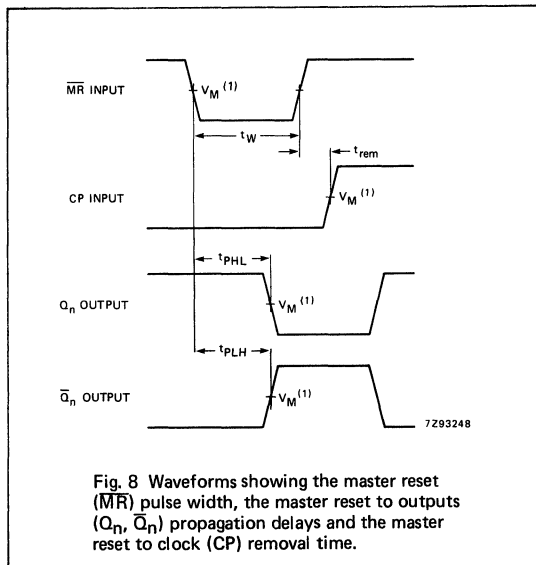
$\overline{MR}$ INPUT

$V_M^{(1)}$

$t_W$

$t_{rem}$

CP INPUT

$V_M^{(1)}$

$t_{PHL}$

$Q_n$ OUTPUT

$V_M^{(1)}$

$t_{PLH}$

$\overline{Q}_n$ OUTPUT

$V_M^{(1)}$

7Z93248

Fig. 8 Waveforms showing the master reset ($\overline{MR}$) pulse width, the master reset to outputs ($Q_n$, $\overline{Q}_n$) propagation delays and the master reset to clock (CP) removal time.